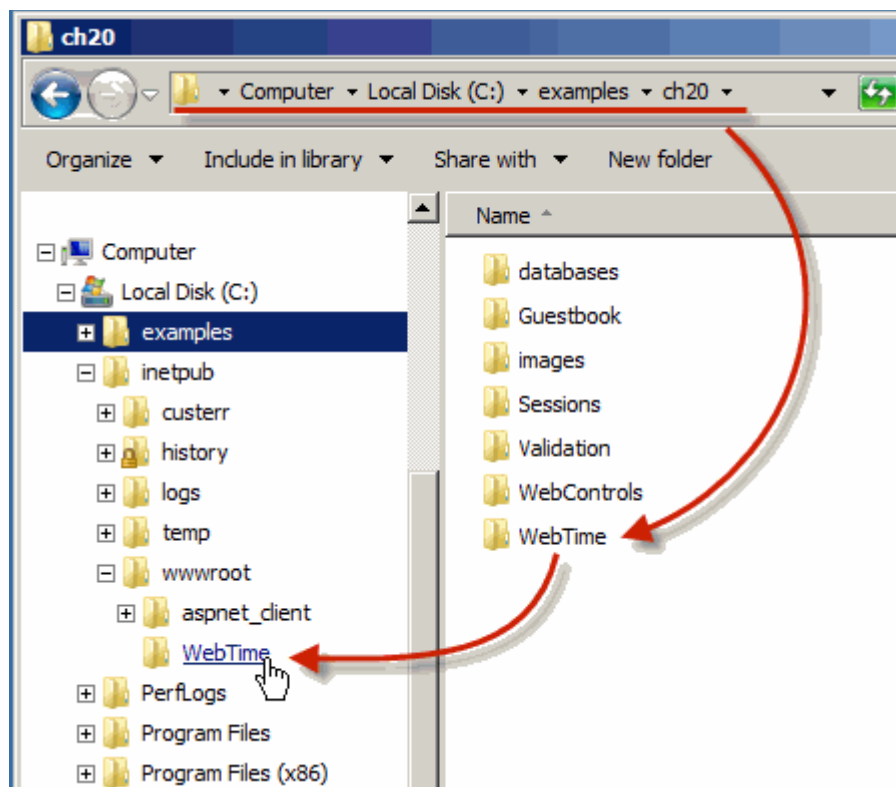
ch20

Computer ▸ Local Disk (C:) ▸ examples ▸ ch20 ▸

Organize ▾ Include in library ▾ Share with ▾ New folder

Computer
Local Disk (C:)
examples
inetpub
custerr
history
logs
temp
wwwroot
aspnet_client
WebTime
PerfLogs
Program Files
Program Files (x86)

Name

databases
Guestbook
images
Sessions
Validation
WebControls
WebTime